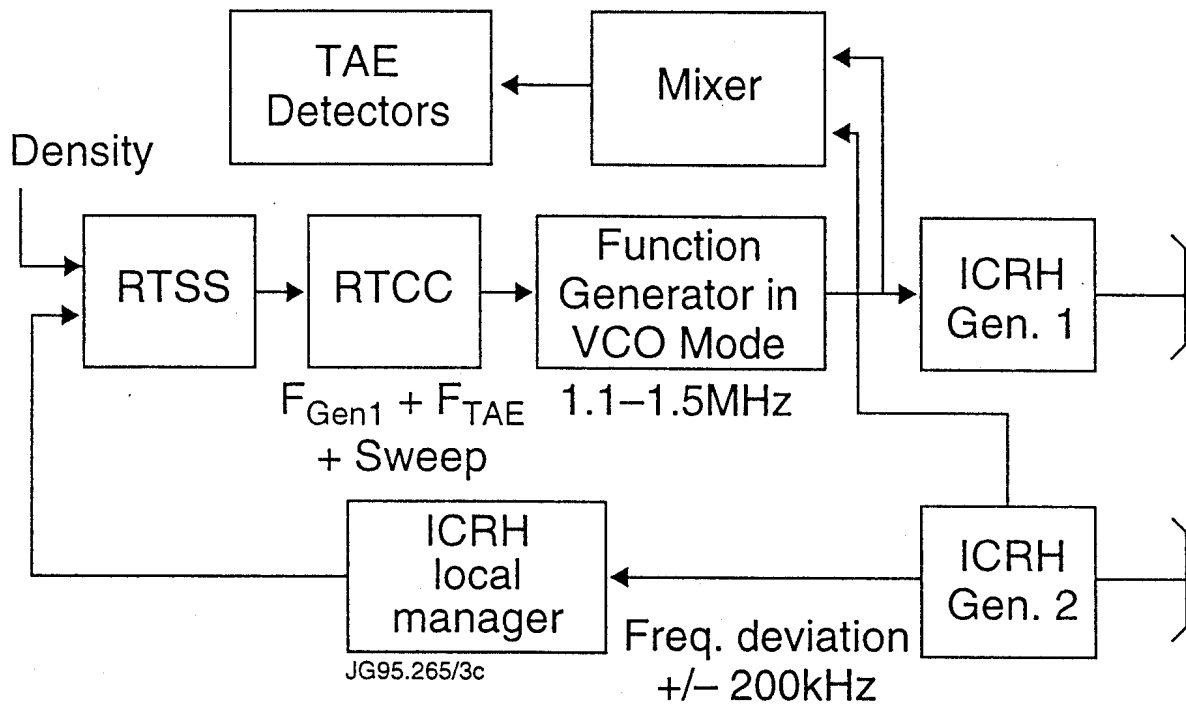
TAE Detectors

Mixer

Density

RTSS

RTCC

Function Generator in VCO Mode

ICRH Gen. 1

$F_{Gen1} + F_{TAE}$ + Sweep

1.1–1.5MHz

ICRH local manager

ICRH Gen. 2

Freq. deviation +/– 200kHz

JG95.265/3c